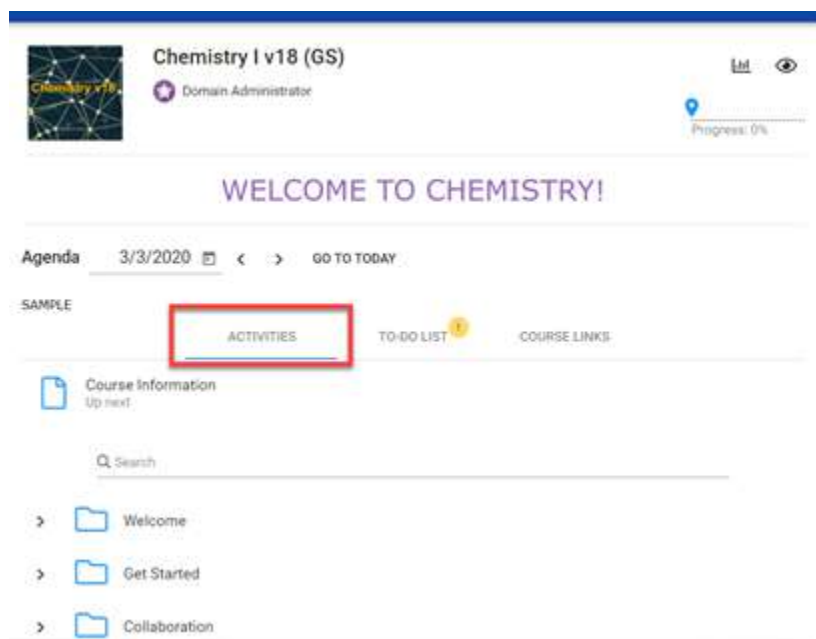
Chemistry v18

Chemistry I v18 (GS)

Domain Administrator

Progress: 0%

WELCOME TO CHEMISTRY!

Agenda 3/3/2020 < > GO TO TODAY

SAMPLE

ACTIVITIES

TO-DO LIST 1

COURSE LINKS

Course Information
Up next

Search

Welcome

Get Started

Collaboration